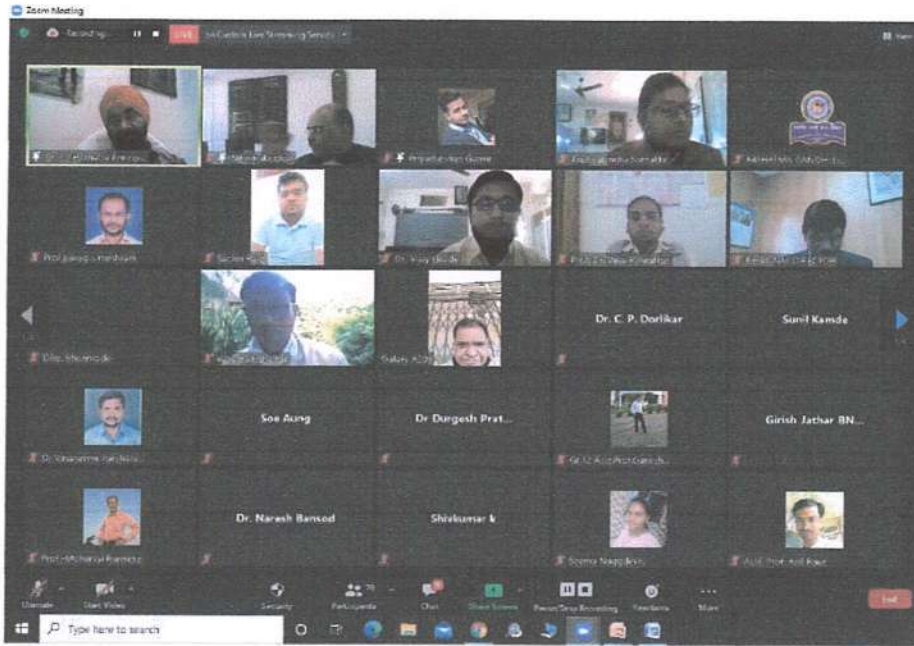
Zoom Meeting

Recording... LIVE

Dr. C. P. Dorlikar

Sunil Kamde

Soe Aung

Dr Durgesh Prat...

Girish Jathar BN...

Dr. Naresh Bansod

Shivkumar k

Unmute

Start Video

Security

Participants

Chat

Share Screen

Pause/Stop Recording

Reactions

More

End

Type here to search